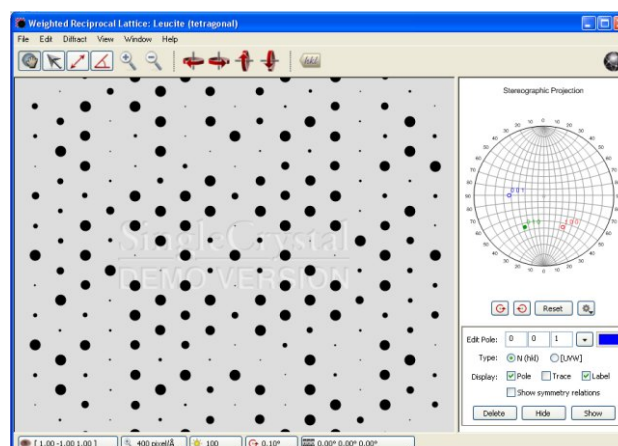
Weighted Reciprocal Lattice: Leucite (tetragonal)

File Edit Diffract View Window Help

SingleCrystal
DEMO VERSION

Stereographic Projection

0 0 1
1 1 0
1 0 0

Reset

Edit Pole: 0 0 1

Type: N (hkl) [UVW]

Display: Pole Trace Label

Show symmetry relations

Delete Hide Show

[ 1.00 -1.00 1.00 ] 400 pixel/Å 100 0.10° 0.00° 0.00° 0.00°